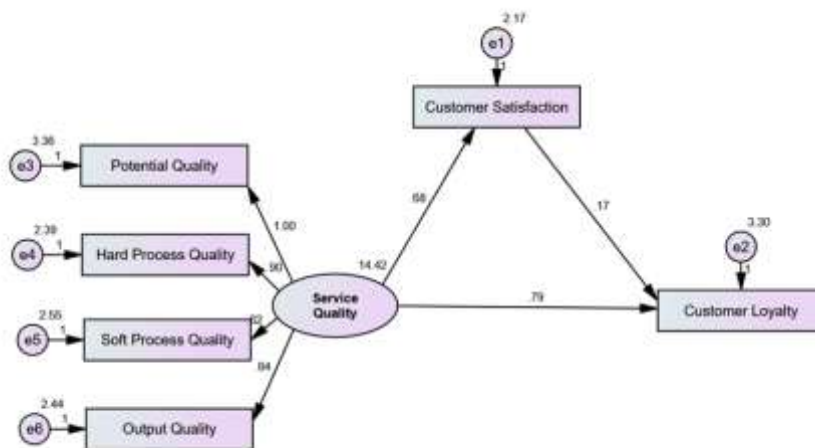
2.17
e1
1
Customer Satisfaction

3.36
e3
1
Potential Quality

2.39
e4
1
Hard Process Quality

2.55
e5
1
Soft Process Quality

2.44
e6
1
Output Quality

1.00
.90
.82
.84

Service Quality
14.42

.68
.17
.79

3.30
e2
1
Customer Loyalty